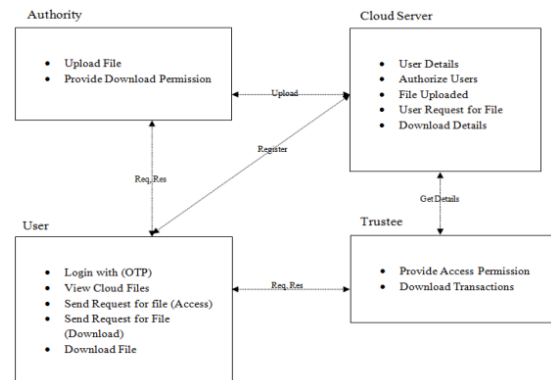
Authority

- Upload File
- Provide Download Permission

Cloud Server

- User Details
- Authorize Users
- File Uploaded
- User Request for File
- Download Details

Upload

Register

Req, Res

GetDetails

User

- Login with (OTP)
- View Cloud Files
- Send Request for file (Access)
- Send Request for File (Download)
- Download File

Req, Res

Trustee

- Provide Access Permission
- Download Transactions